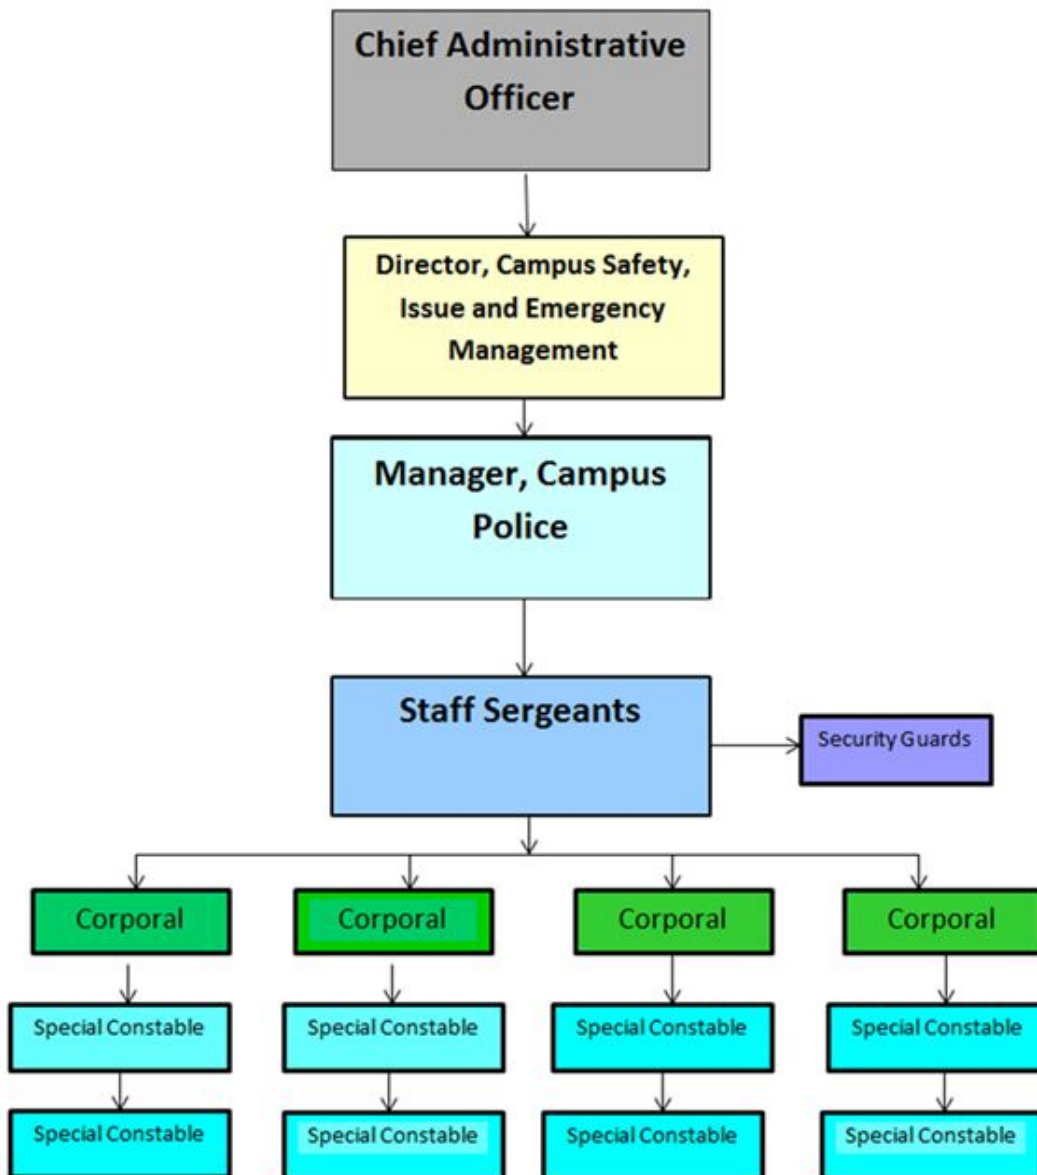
Chief Administrative Officer

Director, Campus Safety, Issue and Emergency Management

Manager, Campus Police

Staff Sergeants

Security Guards

Corporal

Corporal

Corporal

Corporal

Special Constable

Special Constable

Special Constable

Special Constable

Special Constable

Special Constable

Special Constable

Special Constable